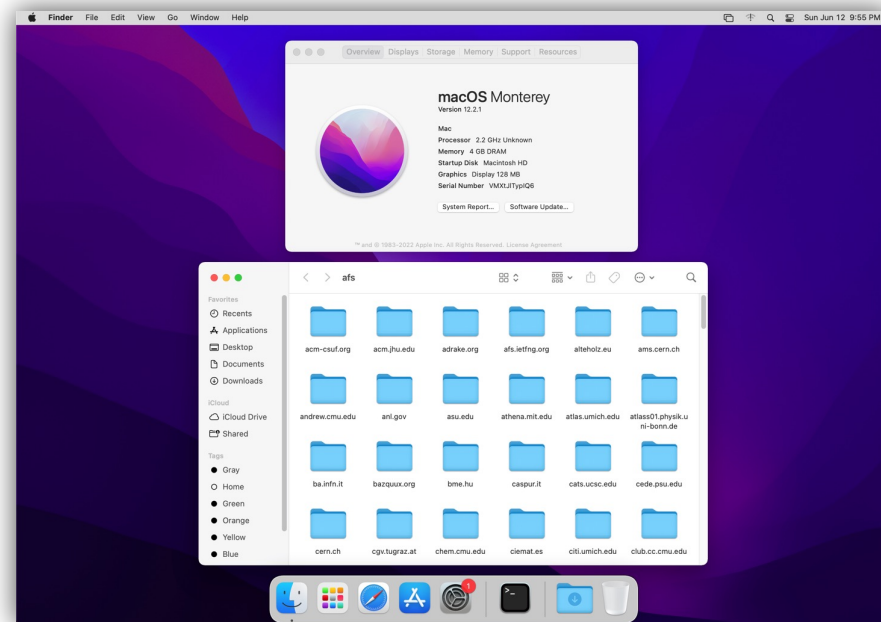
Finder File Edit View Go Window Help

Sun Jun 12 9:55 PM

Overview Displays Storage Memory Support Resources

macOS Monterey
Version 12.2.1

Mac
Processor 2.2 GHz Unknown
Memory 4 GB DRAM
Startup Disk Macintosh HD
Graphics Display 128 MB
Serial Number VMXtJlTyplQ6

System Report... Software Update...

™ and © 1983-2022 Apple Inc. All Rights Reserved. License Agreement

afs

Favorites
Recents
Applications
Desktop
Documents
Downloads

iCloud
iCloud Drive
Shared

Tags
Gray
Home
Green
Orange
Yellow
Blue

acm-csuf.org
acm.jhu.edu
adrake.org
afs.ietfng.org
alteholz.eu
ams.cern.ch
andrew.cmu.edu
anl.gov
asu.edu
athena.mit.edu
atlas.umich.edu
atlass01.physik.uni-bonn.de
ba.infn.it
bazquux.org
bme.hu
caspur.it
cats.ucsc.edu
cede.psu.edu
cern.ch
cgv.tugraz.at
chem.cmu.edu
ciemat.es
citi.umich.edu
club.cc.cmu.edu

1